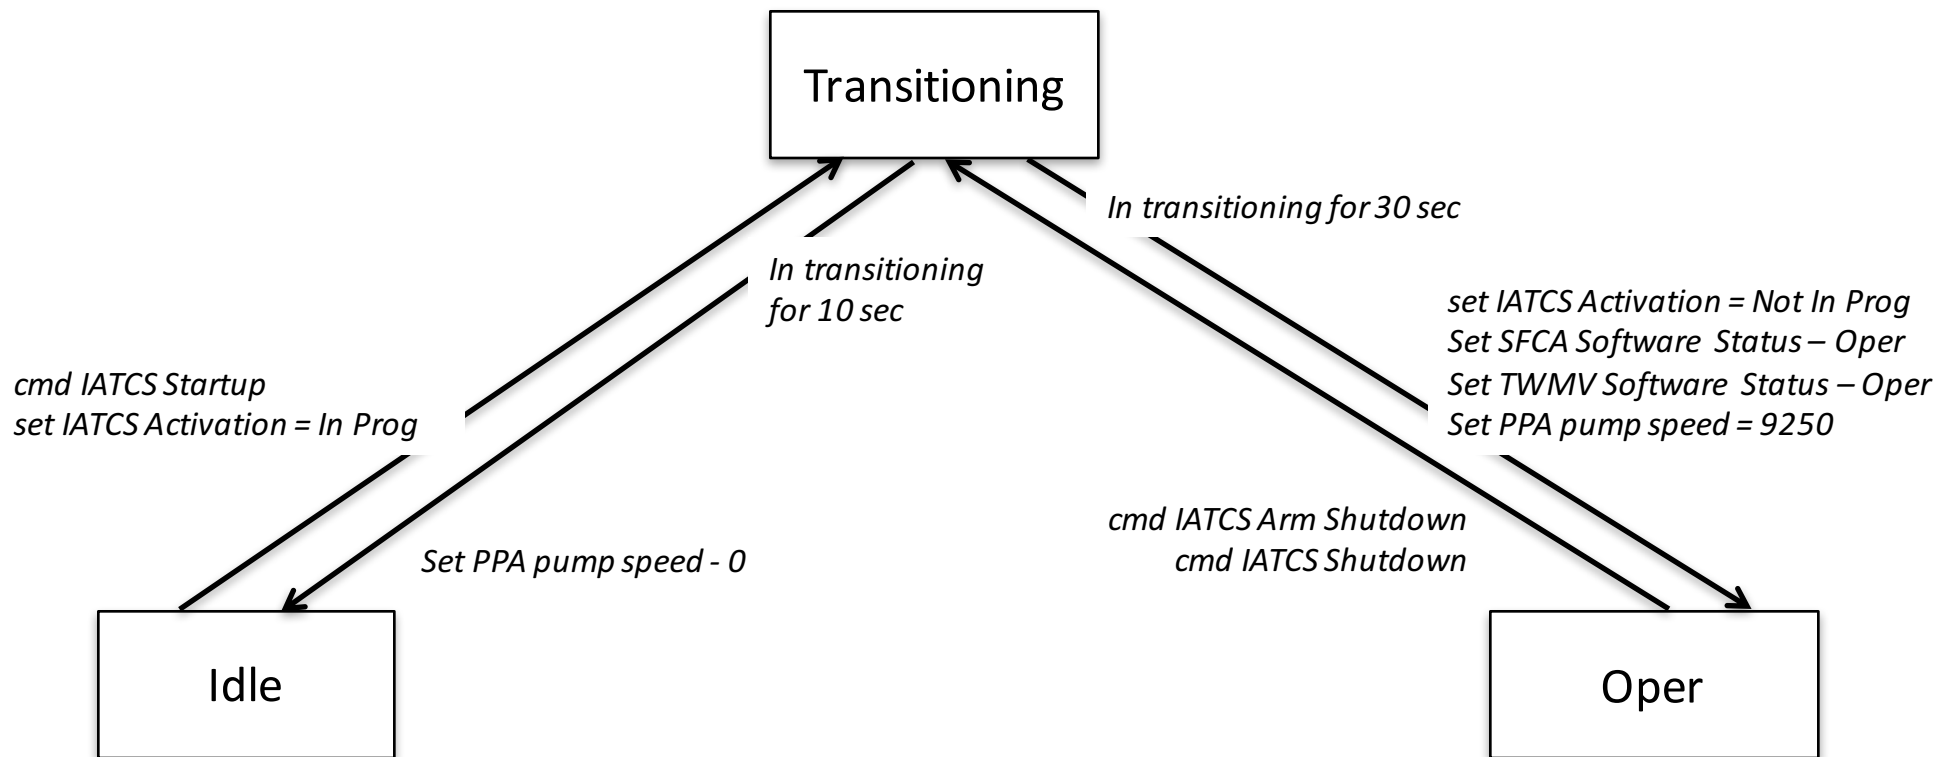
Transitioning

In transitioning for 30 sec

In transitioning for 10 sec

set IATCS Activation = Not In Prog
Set SFCA Software Status – Oper
Set TWMV Software Status – Oper
Set PPA pump speed = 9250

cmd IATCS Startup
set IATCS Activation = In Prog

cmd IATCS Arm Shutdown
cmd IATCS Shutdown

Set PPA pump speed - 0

Idle

Oper